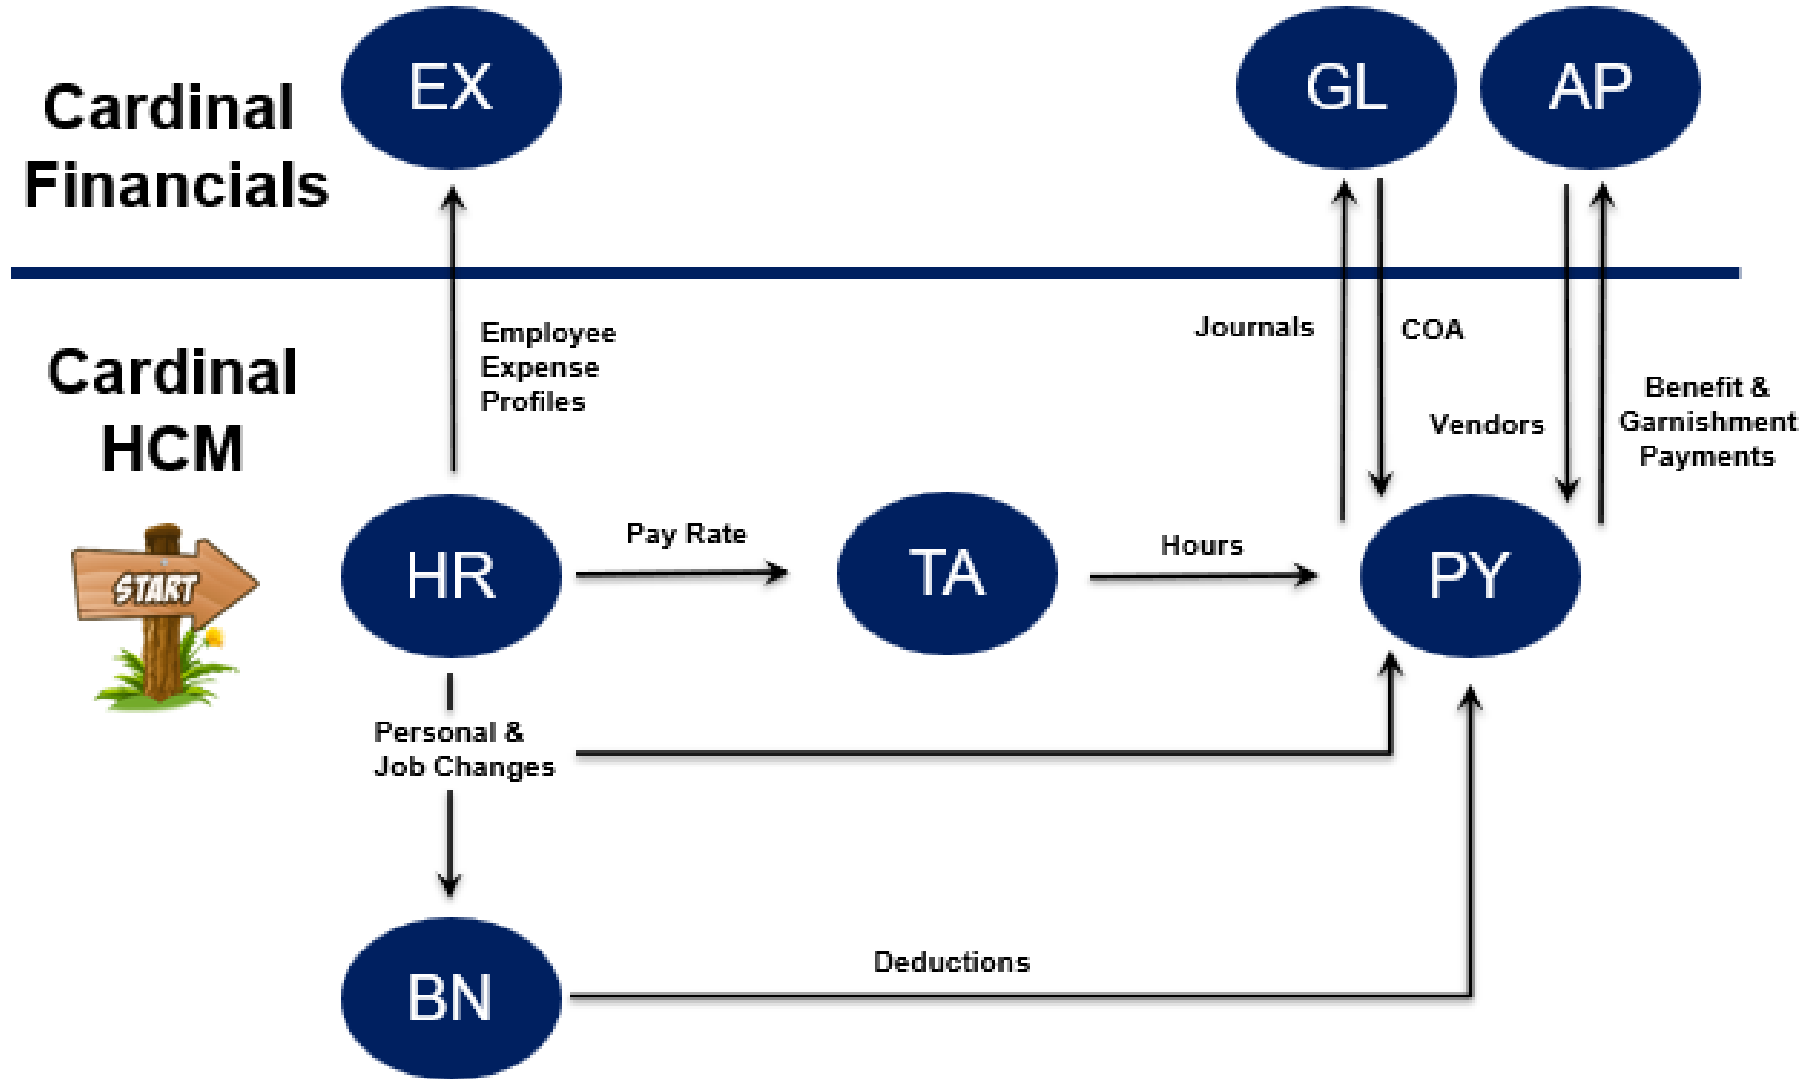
Cardinal Financials

EX

GL

AP

Cardinal HCM

Employee Expense Profiles

Journals

COA

Vendors

Benefit & Garnishment Payments

START

HR

Pay Rate

TA

Hours

PY

Personal & Job Changes

BN

Deductions